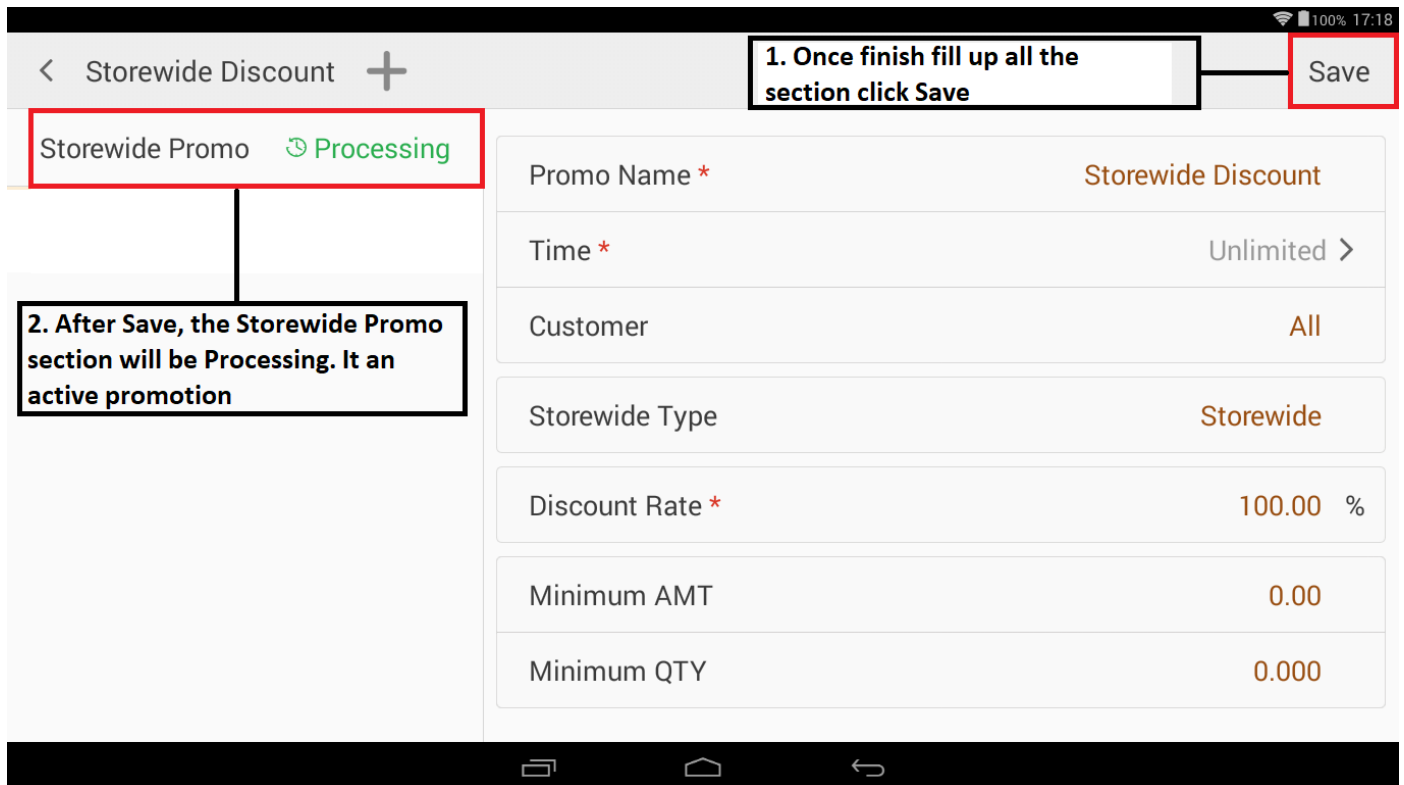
100% 17:18

< Storewide Discount +

1. Once finish fill up all the section click Save

Save

Storewide Promo Processing

2. After Save, the Storewide Promo section will be Processing. It an active promotion

| | |
|---|---|
| Promo Name * | Storewide Discount |
| Time * | Unlimited > |
| Customer | All |
| Storewide Type | Storewide |
| Discount Rate * | 100.00 % |
| Minimum AMT | 0.00 |
| Minimum QTY | 0.000 |